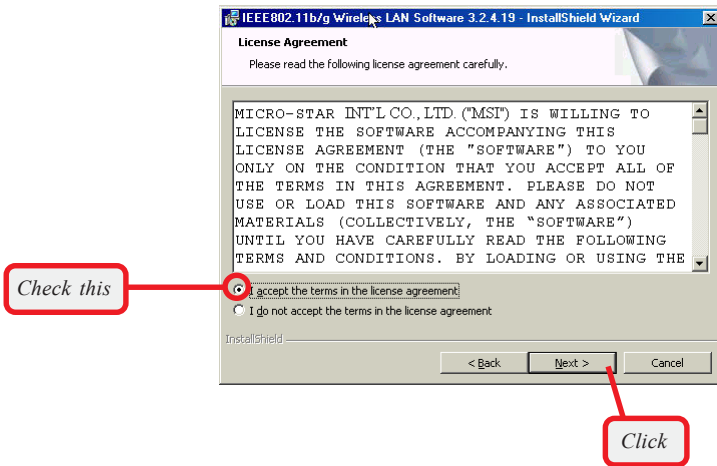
IEEE802.11b/g Wireless LAN Software 3.2.4.19 - InstallShield Wizard

License Agreement

Please read the following license agreement carefully.

MICRO-STAR INT'L CO., LTD. ("MSI") IS WILLING TO LICENSE THE SOFTWARE ACCOMPANYING THIS LICENSE AGREEMENT (THE "SOFTWARE") TO YOU ONLY ON THE CONDITION THAT YOU ACCEPT ALL OF THE TERMS IN THIS AGREEMENT. PLEASE DO NOT USE OR LOAD THIS SOFTWARE AND ANY ASSOCIATED MATERIALS (COLLECTIVELY, THE "SOFTWARE") UNTIL YOU HAVE CAREFULLY READ THE FOLLOWING TERMS AND CONDITIONS. BY LOADING OR USING THE

Check this

I accept the terms in the license agreement

I do not accept the terms in the license agreement

InstallShield

< Back

Next >

Cancel

Click